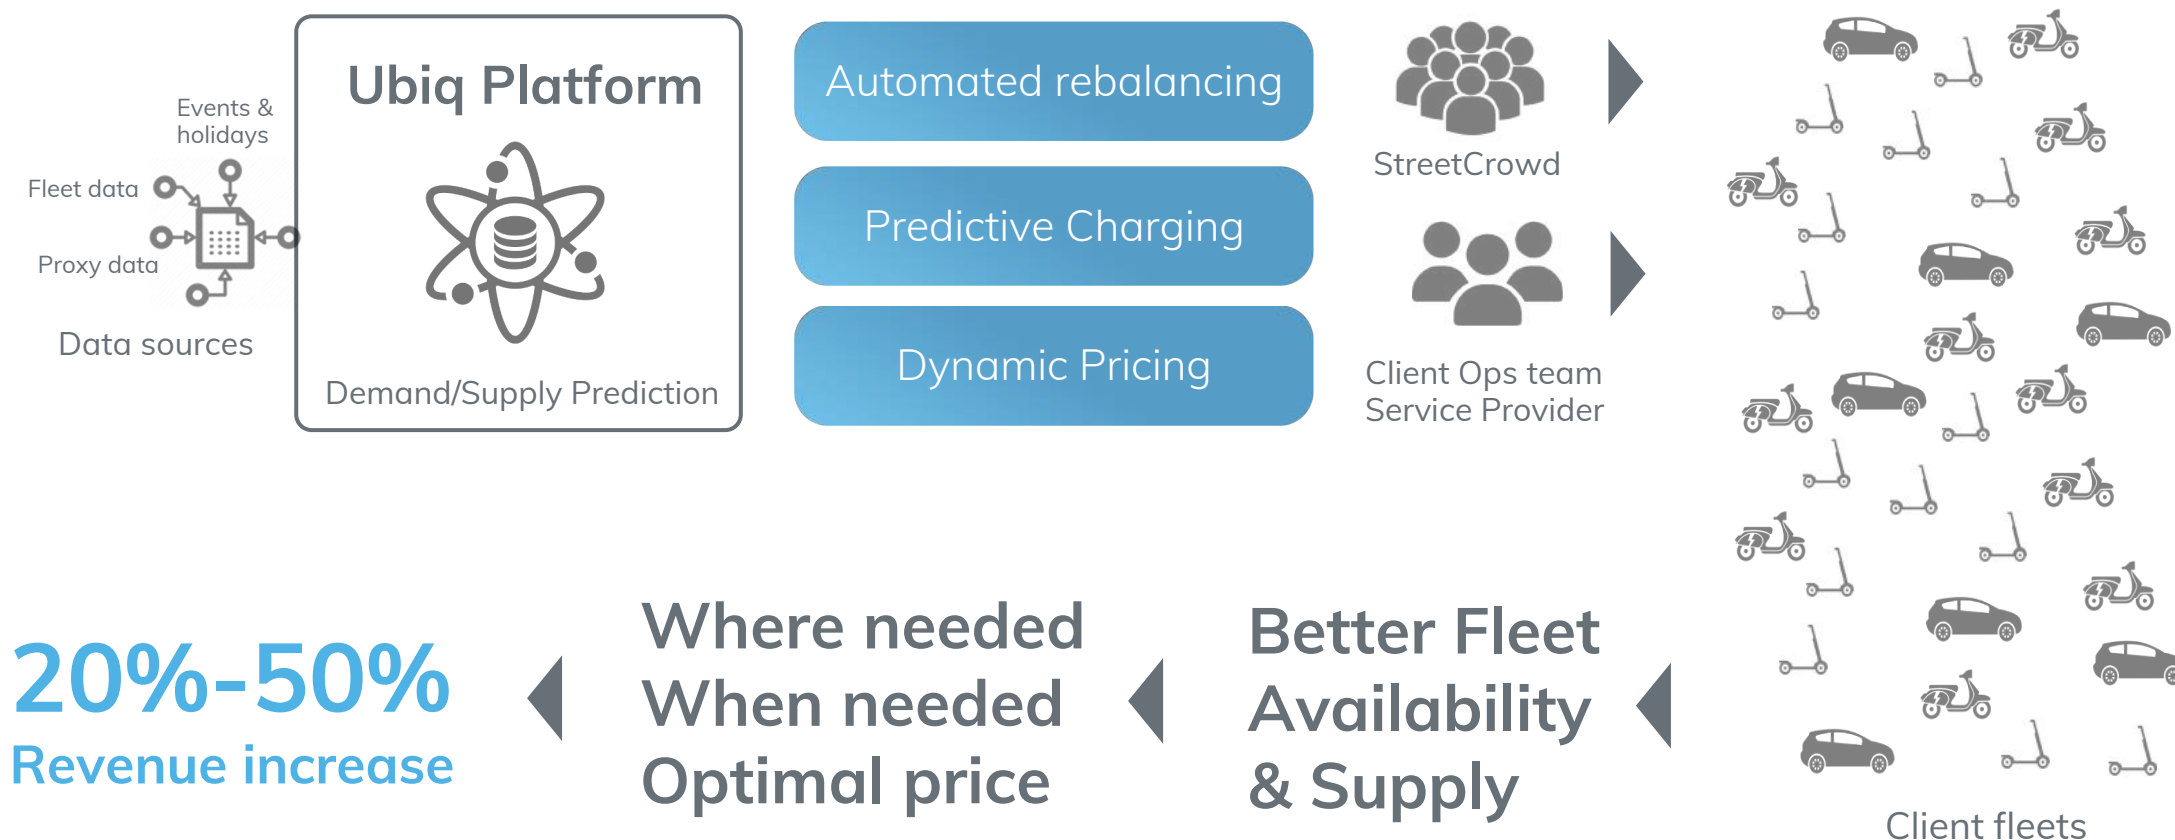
Events & holidays

Fleet data

Proxy data

Data sources

Ubiq Platform

Demand/Supply Prediction

Automated rebalancing

Predictive Charging

Dynamic Pricing

StreetCrowd

Client Ops team
Service Provider

Client fleets

20%-50%
Revenue increase

Where needed
When needed
Optimal price

Better Fleet
Availability
& Supply